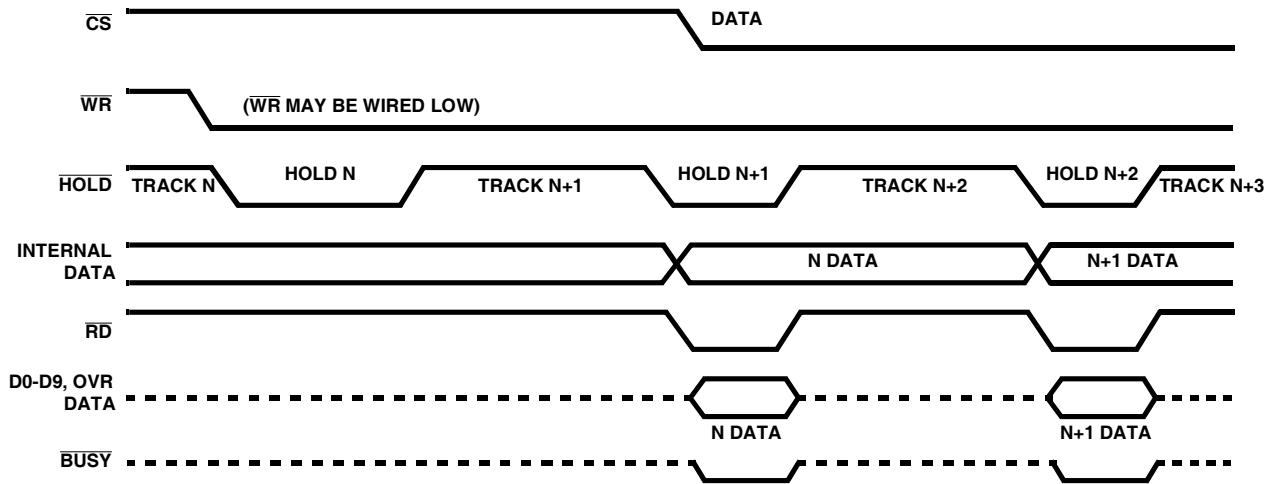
$\overline{CS}$

DATA

$\overline{WR}$

($\overline{WR}$ MAY BE WIRED LOW)

$\overline{HOLD}$

TRACK N

HOLD N

TRACK N+1

HOLD N+1

TRACK N+2

HOLD N+2

TRACK N+3

INTERNAL DATA

N DATA

N+1 DATA

$\overline{RD}$

D0-D9, OVR DATA

N DATA

N+1 DATA

$\overline{BUSY}$